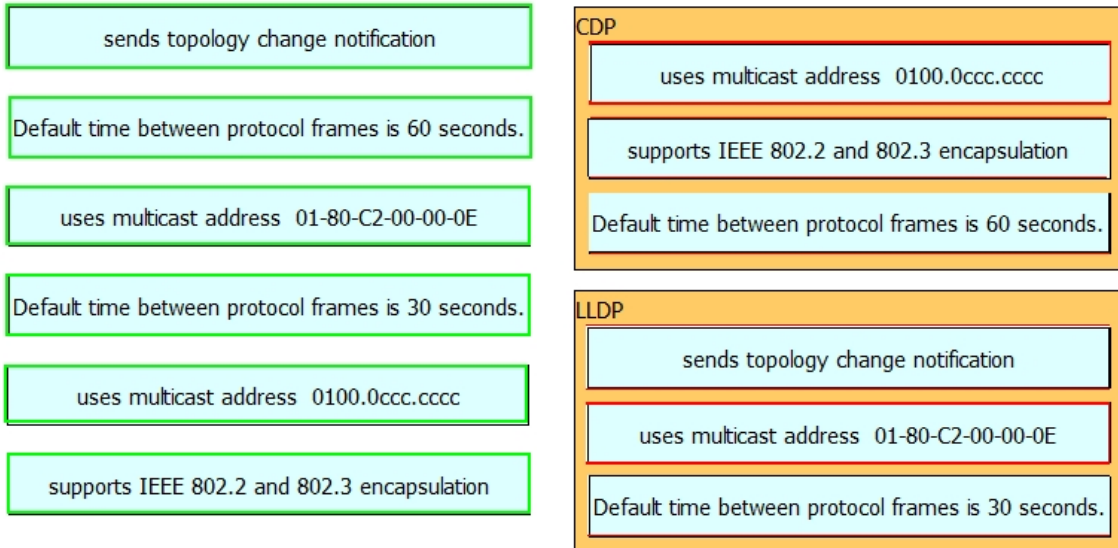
sends topology change notification

Default time between protocol frames is 60 seconds.

uses multicast address 01-80-C2-00-00-0E

Default time between protocol frames is 30 seconds.

uses multicast address 0100.0ccc.cccc

supports IEEE 802.2 and 802.3 encapsulation

CDP

uses multicast address 0100.0ccc.cccc

supports IEEE 802.2 and 802.3 encapsulation

Default time between protocol frames is 60 seconds.

LLDP

sends topology change notification

uses multicast address 01-80-C2-00-00-0E

Default time between protocol frames is 30 seconds.